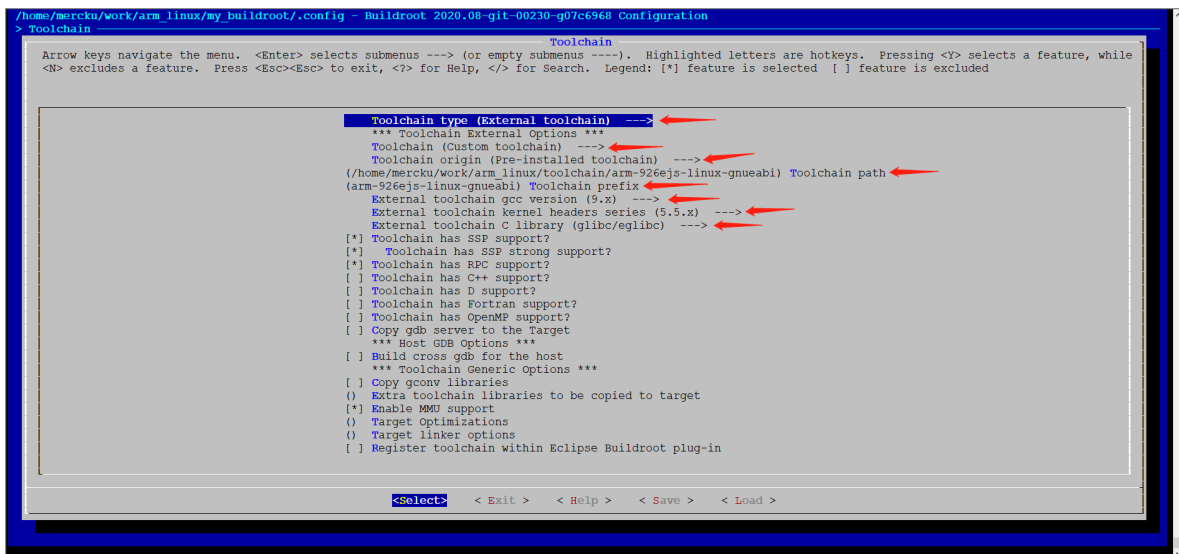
/home/mercku/work/arm_linux/my_buildroot/.config - Buildroot 2020.08-git-00230-g07c6968 Configuration
> Toolchain

Toolchain

Arrow keys navigate the menu. <Enter> selects submenus ---> (or empty submenus ----). Highlighted letters are hotkeys. Pressing <Y> selects a feature, while <N> excludes a feature. Press <Esc><Esc> to exit, <?> for Help, </> for Search. Legend: [*] feature is selected [ ] feature is excluded

Toolchain type (External toolchain) --->
*** Toolchain External Options ***
Toolchain (Custom toolchain) --->
Toolchain origin (Pre-installed toolchain) --->
(/home/mercku/work/arm_linux/toolchain/arm-926ejs-linux-gnueabi) Toolchain path
(arm-926ejs-linux-gnueabi) Toolchain prefix
External toolchain gcc version (9.x) --->
External toolchain kernel headers series (5.5.x) --->
External toolchain C library (glibc/eglibc) --->
[*] Toolchain has SSP support?
[*] Toolchain has SSP strong support?
[*] Toolchain has RPC support?
[ ] Toolchain has C++ support?
[ ] Toolchain has D support?
[ ] Toolchain has Fortran support?
[ ] Toolchain has OpenMP support?
[ ] Copy gdb server to the Target
*** Host GDB Options ***
[ ] Build cross gdb for the host
*** Toolchain Generic Options ***
[ ] Copy gconv libraries
() Extra toolchain libraries to be copied to target
[*] Enable MMU support
() Target Optimizations
() Target linker options
[ ] Register toolchain within Eclipse Buildroot plug-in

<Select> < Exit > < Help > < Save > < Load >